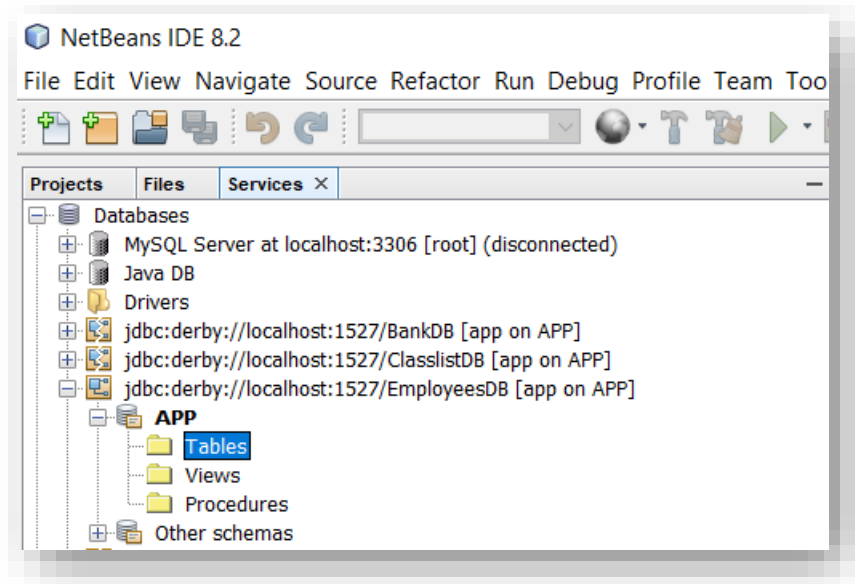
NetBeans IDE 8.2

File Edit View Navigate Source Refactor Run Debug Profile Team Too

Projects Files Services ×

Databases
MySQL Server at localhost:3306 [root] (disconnected)
Java DB
Drivers
jdbc:derby://localhost:1527/BankDB [app on APP]
jdbc:derby://localhost:1527/ClasslistDB [app on APP]
jdbc:derby://localhost:1527/EmployeesDB [app on APP]
APP
Tables
Views
Procedures
Other schemas